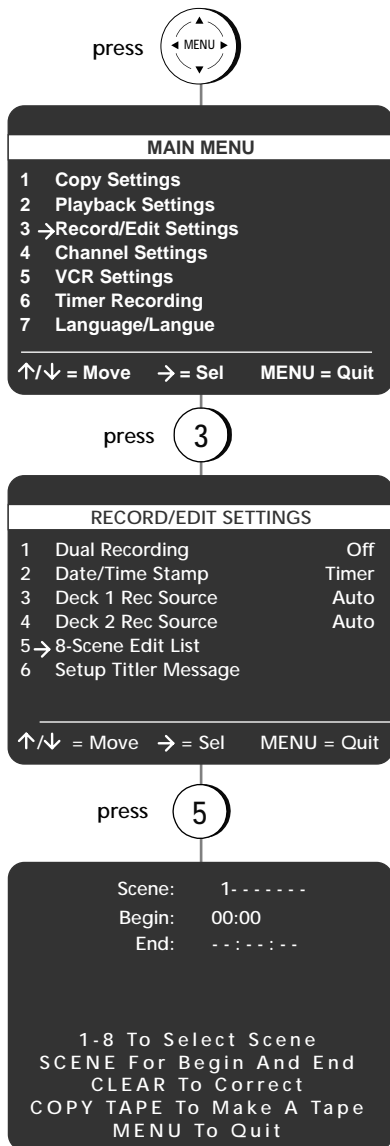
press MENU

MAIN MENU
1 Copy Settings
2 Playback Settings
3 →Record/Edit Settings
4 Channel Settings
5 VCR Settings
6 Timer Recording
7 Language/Langue

↑/↓ = Move → = Sel MENU = Quit

press 3

RECORD/EDIT SETTINGS

| | | |
|---|---|---|
| 1 | Dual Recording | Off |
| 2 | Date/Time Stamp | Timer |
| 3 | Deck 1 Rec Source | Auto |
| 4 | Deck 2 Rec Source | Auto |
| 5→ | 8-Scene Edit List | |
| 6 | Setup Titler Message | |

↑/↓ = Move → = Sel MENU = Quit

press 5

Scene: 1- - - - - - -
Begin: 00:00
End: - - : - - : - -

1-8 To Select Scene
SCENE For Begin And End
CLEAR To Correct
COPY TAPE To Make A Tape
MENU To Quit